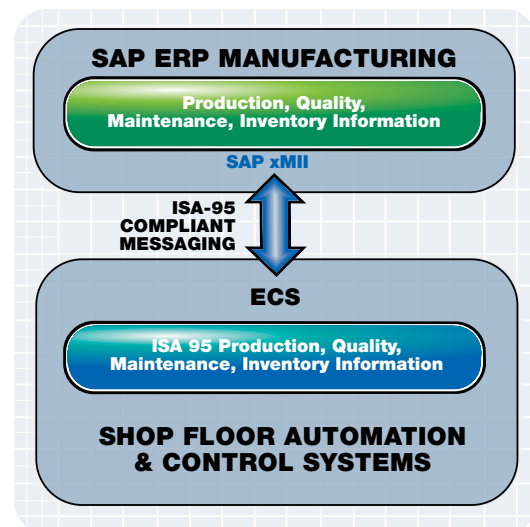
SAP ERP MANUFACTURING

Production, Quality, Maintenance, Inventory Information

SAP xMII

ISA-95 COMPLIANT MESSAGING

ECS

ISA 95 Production, Quality, Maintenance, Inventory Information

SHOP FLOOR AUTOMATION & CONTROL SYSTEMS